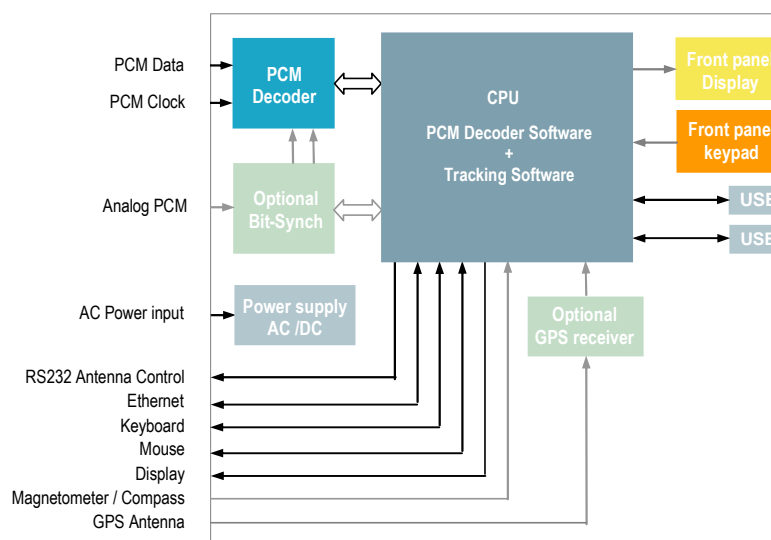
PCM Data
PCM Clock
Analog PCM
AC Power input
RS232 Antenna Control
Ethernet
Keyboard
Mouse
Display
Magnetometer / Compass
GPS Antenna

PCM Decoder

Optional Bit-Synch

Power supply AC /DC

CPU

PCM Decoder Software
+
Tracking Software

Optional GPS receiver

Front pane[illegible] Display

Front pane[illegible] keypad

USB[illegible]

USB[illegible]